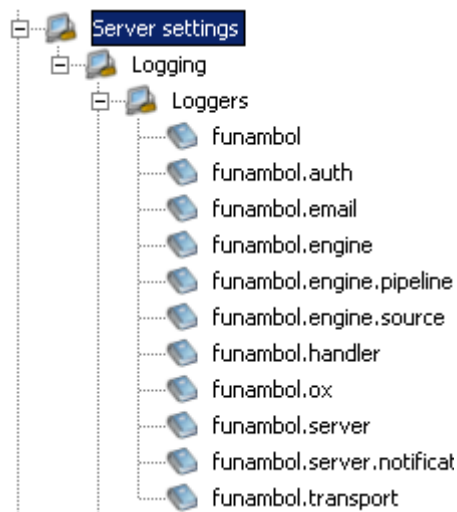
Server settings
Logging
Loggers
funambol
funambol.auth
funambol.email
funambol.engine
funambol.engine.pipeline
funambol.engine.source
funambol.handler
funambol.ox
funambol.server
funambol.server.notificat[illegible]
funambol.transport